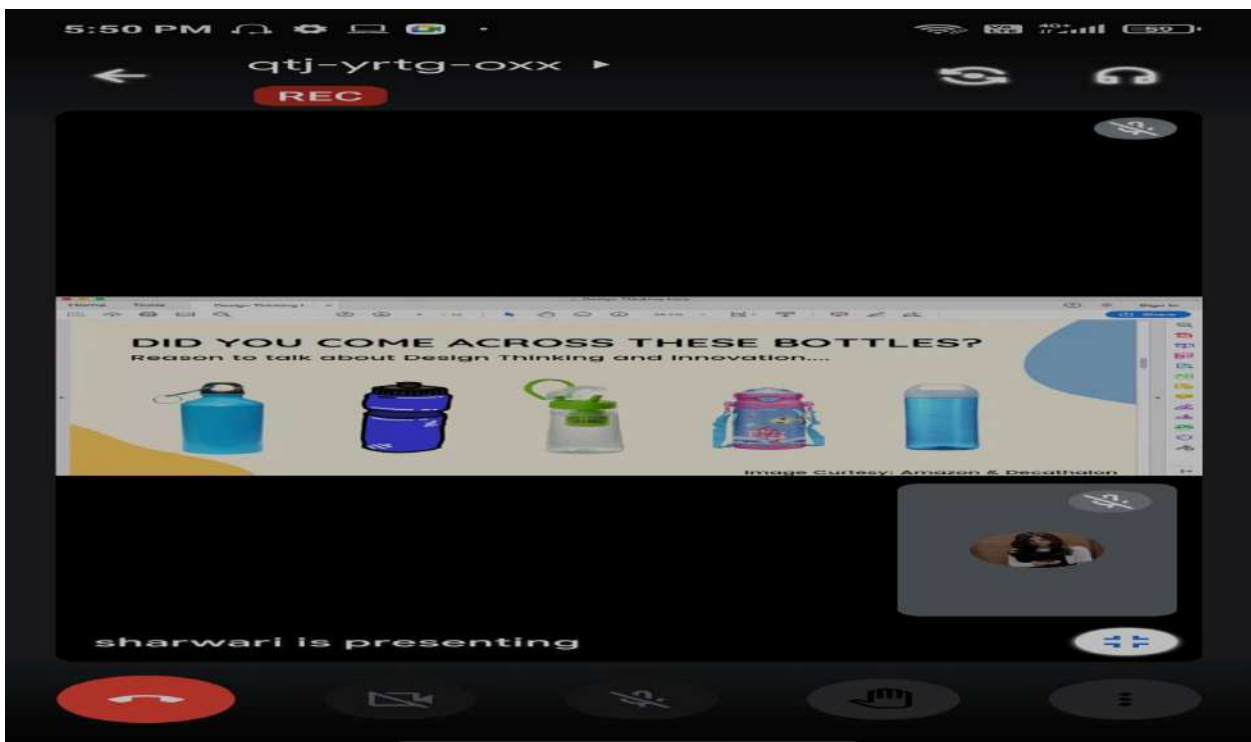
5:50 PM

qtj-yrtg-oxx ▸

REC

Home Tools Design Thinking I...

Sign In

DID YOU COME ACROSS THESE BOTTLES?

Reason to talk about Design Thinking and Innovation....

Image Curtesy: Amazon & Decathalon

sharwari is presenting